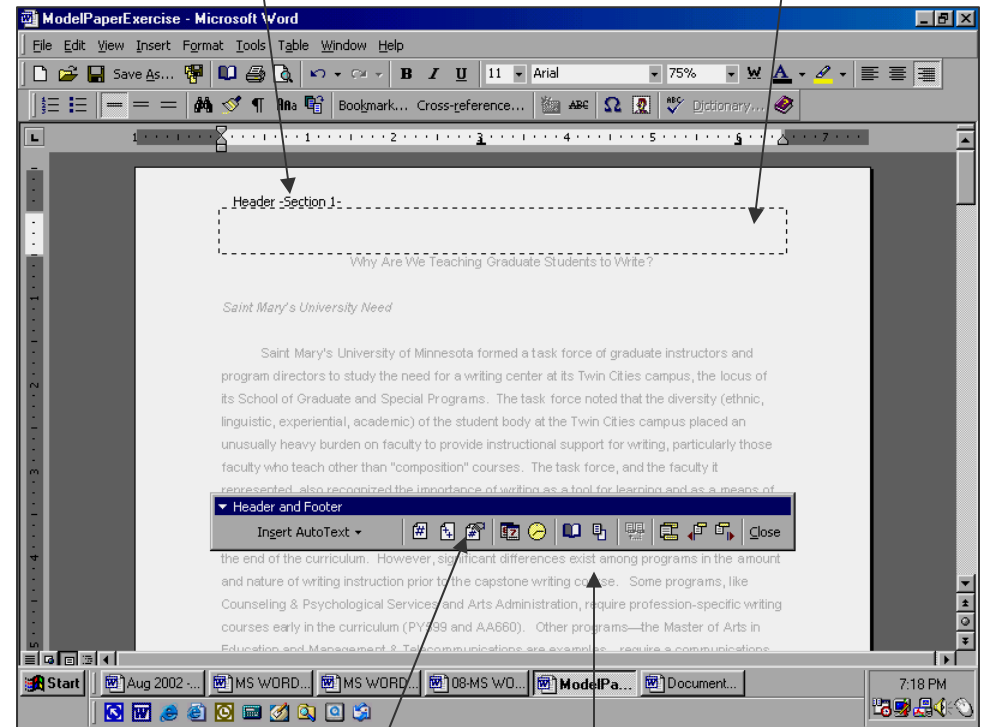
ModelPaperExercise - Microsoft Word

File Edit View Insert Format Tools Table Window Help

Save As... 11 Arial 75%

Bookmark... Cross-reference... Dictionary...

Header -Section 1-

Why Are We Teaching Graduate Students to Write?

Saint Mary's University Need

Saint Mary's University of Minnesota formed a task force of graduate instructors and program directors to study the need for a writing center at its Twin Cities campus, the locus of its School of Graduate and Special Programs. The task force noted that the diversity (ethnic, linguistic, experiential, academic) of the student body at the Twin Cities campus placed an unusually heavy burden on faculty to provide instructional support for writing, particularly those faculty who teach other than "composition" courses. The task force, and the faculty it represented, also recognized the importance of writing as a tool for learning and as a means of

Header and Footer

Insert AutoText ▾

Close

the end of the curriculum. However, significant differences exist among programs in the amount and nature of writing instruction prior to the capstone writing course. Some programs, like Counseling & Psychological Services and Arts Administration, require profession-specific writing courses early in the curriculum (PY599 and AA660). Other programs—the Master of Arts in Education and Management & Telecommunications are examples—require a communications

Start | Aug 2002 -... | MS WORD... | MS WORD... | 08-MS WO... | ModelPa... | Document... | 7:18 PM